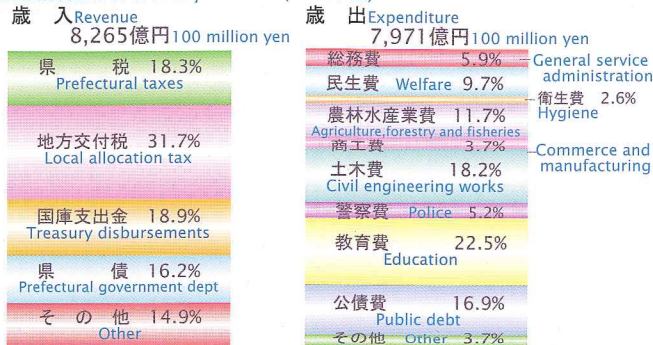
歳　入 Revenue
8,265億円 100 million yen

県　　税 18.3%
Prefectural taxes

地方交付税 31.7%
Local allocation tax

国庫支出金 18.9%
Treasury disbursements

県　　債 16.2%
Prefectural government dept

そ　の　他 14.9%
Other

歳　出 Expenditure
7,971億円 100 million yen

総務費 5.9%
General service administration

民生費 Welfare 9.7%

衛生費 2.6%
Hygiene

農林水産業費 11.7%
Agriculture,forestry and fisheries

商工費 3.7%
Commerce and manufacturing

土木費 18.2%
Civil engineering works

警察費 Police 5.2%

教育費 22.5%
Education

公債費 16.9%
Public debt

その他 Other 3.7%